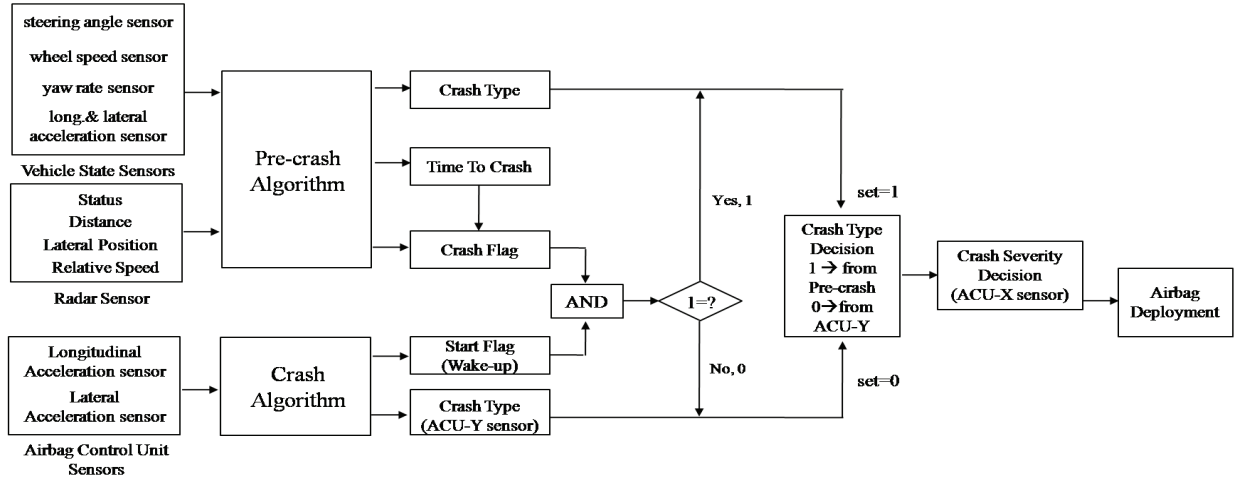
steering angle sensor
wheel speed sensor
yaw rate sensor
long.& lateral acceleration sensor

Vehicle State Sensors

Status
Distance
Lateral Position
Relative Speed

Radar Sensor

Pre-crash Algorithm

Crash Type

Time To Crash

Crash Flag

AND

1=?

Yes, 1

No, 0

set=1

set=0

Crash Type Decision
1 → from Pre-crash
0→from ACU-Y

Crash Severity Decision (ACU-X sensor)

Airbag Deployment

Longitudinal Acceleration sensor
Lateral Acceleration sensor

Airbag Control Unit Sensors

Crash Algorithm

Start Flag (Wake-up)

Crash Type (ACU-Y sensor)